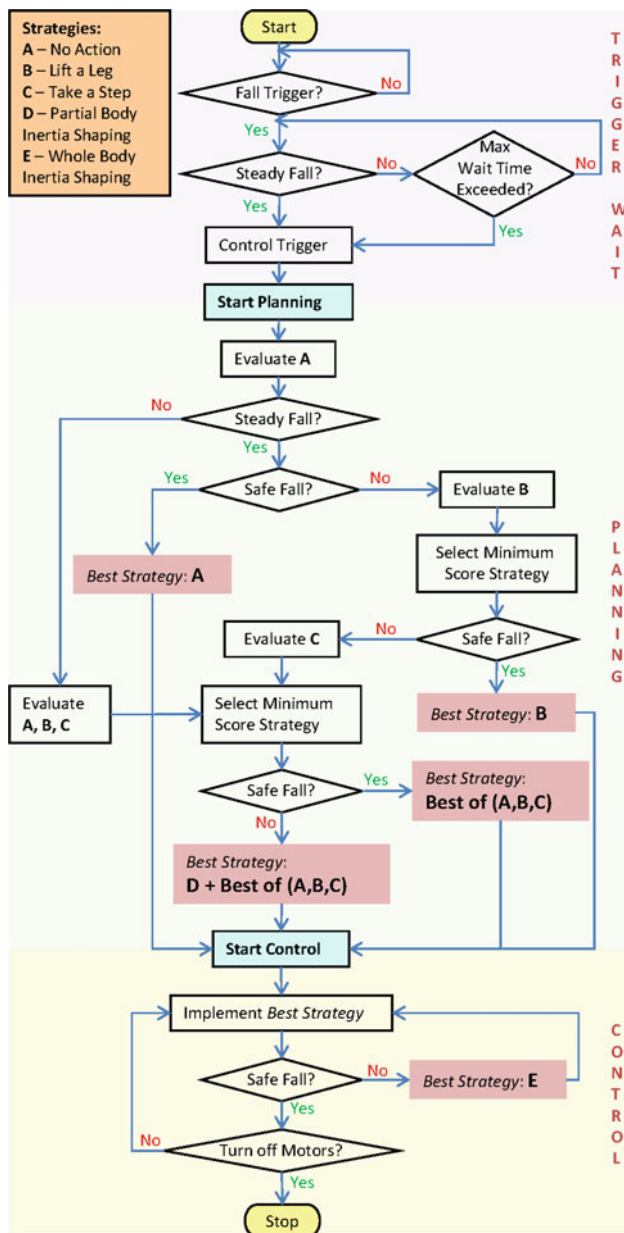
Strategies:
A – No Action
B – Lift a Leg
C – Take a Step
D – Partial Body Inertia Shaping
E – Whole Body Inertia Shaping

Start

Fall Trigger?
No
Yes

Steady Fall?
No
Max Wait Time Exceeded?
No
Yes
Yes

Control Trigger

TRIGGER WAIT

Start Planning

Evaluate A

No
Steady Fall?
Yes

Yes
Safe Fall?
No
Evaluate B

Best Strategy: A

Select Minimum Score Strategy

Evaluate C
No
Safe Fall?
Yes

PLANNING

Evaluate A, B, C

Select Minimum Score Strategy

Best Strategy: B

Safe Fall?
Yes
Best Strategy: Best of (A,B,C)
No

Best Strategy: D + Best of (A,B,C)

Start Control

Implement Best Strategy

Safe Fall?
No
Best Strategy: E
Yes

No
Turn off Motors?
Yes

CONTROL

Stop